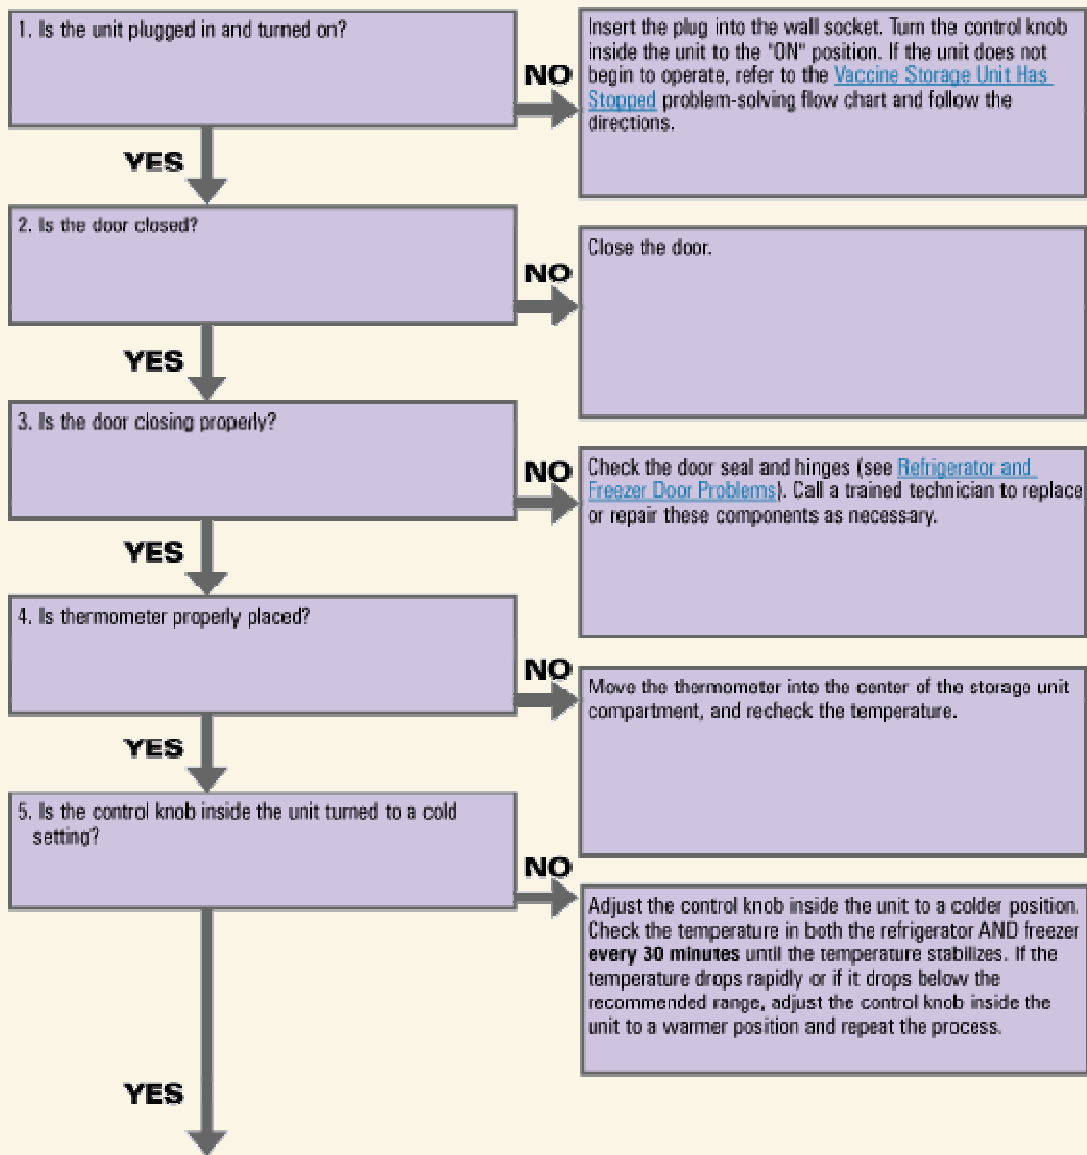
1. Is the unit plugged in and turned on?

NO

Insert the plug into the wall socket. Turn the control knob inside the unit to the "ON" position. If the unit does not begin to operate, refer to the Vaccine Storage Unit Has Stopped problem-solving flow chart and follow the directions.

YES

2. Is the door closed?

NO

Close the door.

YES

3. Is the door closing properly?

NO

Check the door seal and hinges (see Refrigerator and Freezer Door Problems). Call a trained technician to replace or repair these components as necessary.

YES

4. Is thermometer properly placed?

NO

Move the thermometer into the center of the storage unit compartment, and recheck the temperature.

YES

5. Is the control knob inside the unit turned to a cold setting?

NO

Adjust the control knob inside the unit to a colder position. Check the temperature in both the refrigerator AND freezer **every 30 minutes** until the temperature stabilizes. If the temperature drops rapidly or if it drops below the recommended range, adjust the control knob inside the unit to a warmer position and repeat the process.

YES